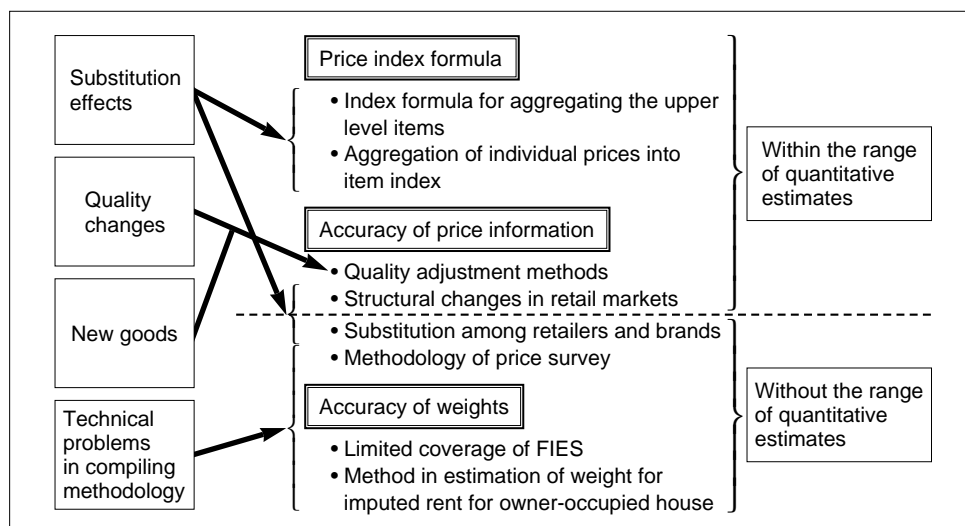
Substitution effects

Quality changes

New goods

Technical problems in compiling methodology

Price index formula

• Index formula for aggregating the upper level items
• Aggregation of individual prices into item index

Accuracy of price information

• Quality adjustment methods
• Structural changes in retail markets
• Substitution among retailers and brands
• Methodology of price survey

Accuracy of weights

• Limited coverage of FIES
• Method in estimation of weight for imputed rent for owner-occupied house

Within the range of quantitative estimates

Without the range of quantitative estimates